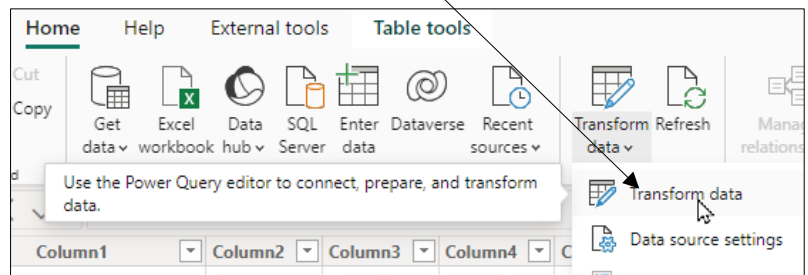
Home Help External tools Table tools

Cut

Copy

Get data

Excel workbook

Data hub

SQL Server

Enter data

Dataverse

Recent sources

Transform data

Refresh

Manage relations

Use the Power Query editor to connect, prepare, and transform data.

Transform data

Data source settings

Column1 Column2 Column3 Column4